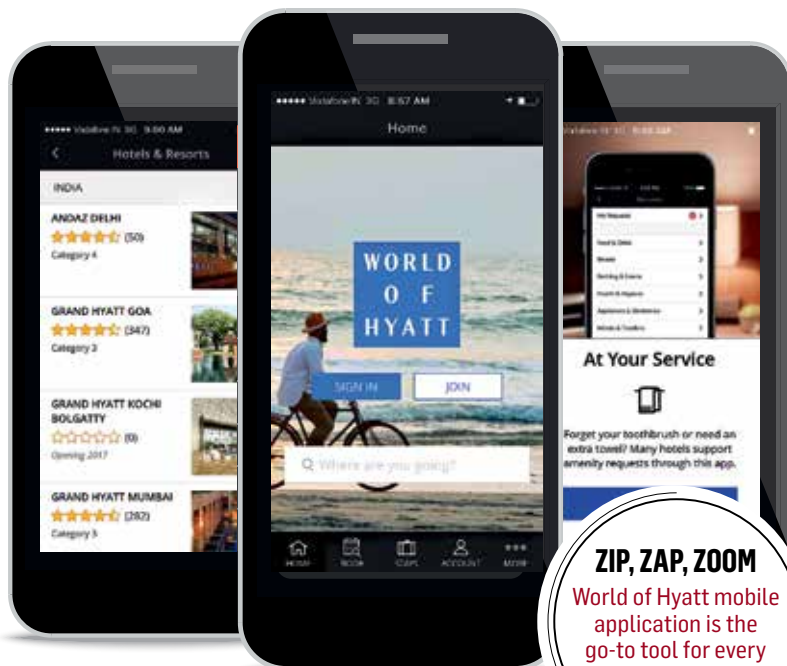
●●●●● Vodafone IN 3G 9:00 AM

Hotels & Resorts

INDIA

ANDAZ DELHI
(50)
Category 4

GRAND HYATT GOA
(347)
Category 3

GRAND HYATT KOCHI BOLGATTY
(0)
Opening 2017

GRAND HYATT MUMBAI
(282)
Category 5

●●●●● Vodafone IN 3G 8:57 AM

Home

WORLD OF HYATT

SIGN IN

JOIN

Where are you going?

HOME BOOK STAYS ACCOUNT MORE

Vodafone IN 3G 9:00 AM

My Requests

Food & Drinks

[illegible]

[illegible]

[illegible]

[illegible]

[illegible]

At Your Service

Forget your toothbrush or need an extra towel? Many hotels support amenity requests through this app.

ZIP, ZAP, ZOOM

World of Hyatt mobile application is the go-to tool for every